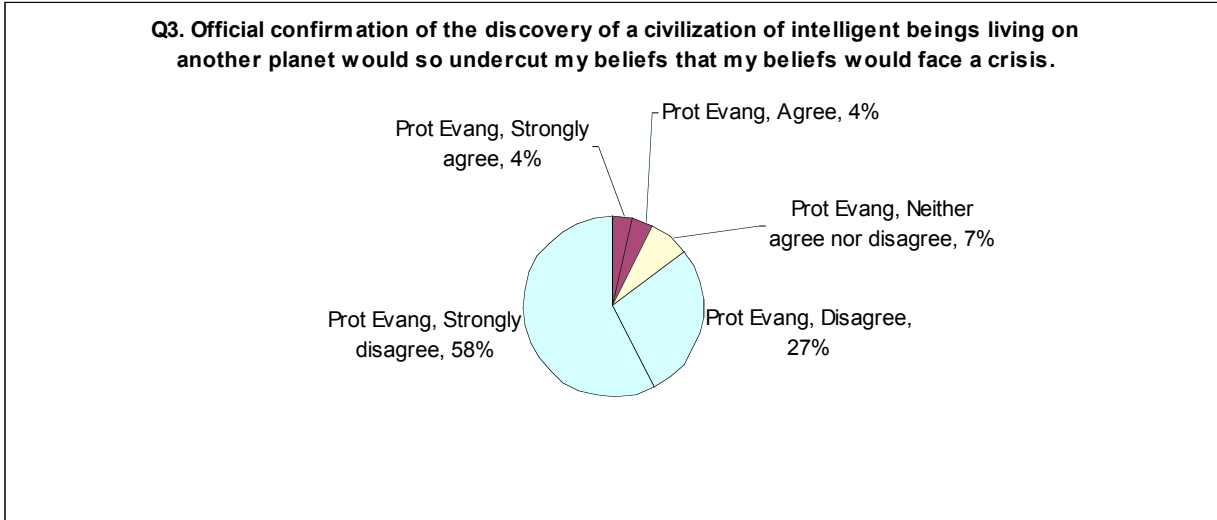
Q3. Official confirmation of the discovery of a civilization of intelligent beings living on another planet would so undercut my beliefs that my beliefs would face a crisis.

Prot Evang, Strongly agree, 4%

Prot Evang, Agree, 4%

Prot Evang, Neither agree nor disagree, 7%

Prot Evang, Strongly disagree, 58%

Prot Evang, Disagree, 27%